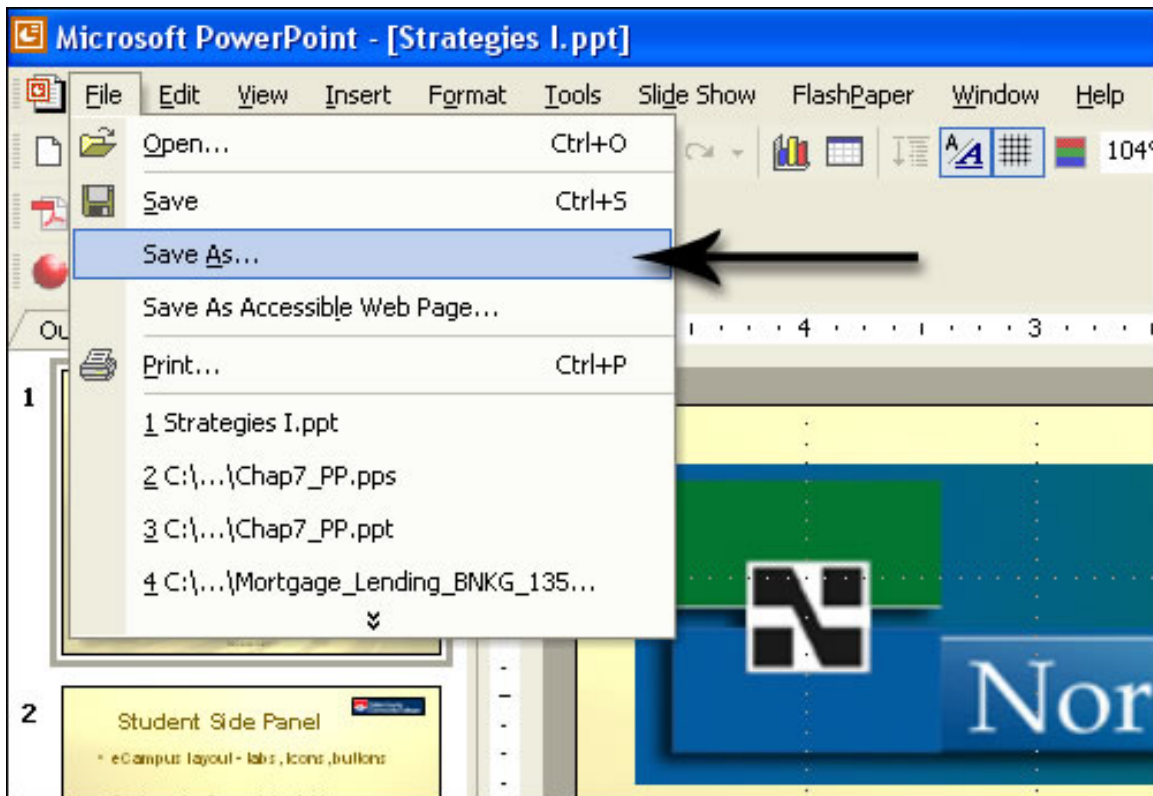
Microsoft PowerPoint - [Strategies I.ppt]

File Edit View Insert Format Tools Slide Show FlashPaper Window Help

104

Open... Ctrl+O
Save Ctrl+S
Save As...
Save As Accessible Web Page...
Print... Ctrl+P
1 Strategies I.ppt
2 C:\...\Chap7_PP.pps
3 C:\...\Chap7_PP.ppt
4 C:\...\Mortgage_Lending_BNKG_135...

Ou

4 3

1

2

Student Side Panel

• eCampus layout - tabs, icons, buttons

Nor